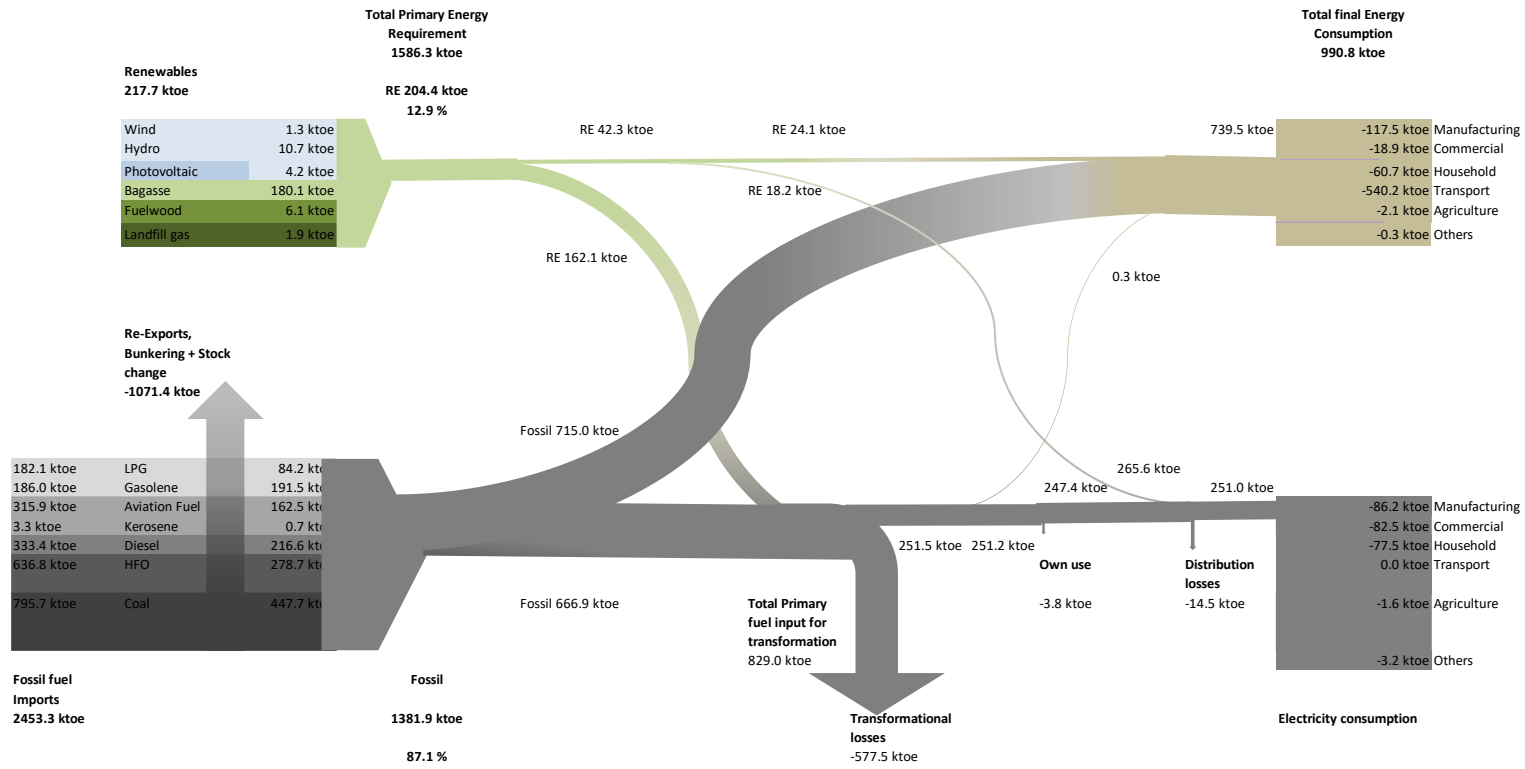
Total Primary Energy Requirement
1586.3 ktoe

RE 204.4 ktoe
12.9 %

Total final Energy Consumption
990.8 ktoe

Renewables
217.7 ktoe

| Wind | 1.3 ktoe |
|---|---|
| Hydro | 10.7 ktoe |
| Photovoltaic | 4.2 ktoe |
| Bagasse | 180.1 ktoe |
| Fuelwood | 6.1 ktoe |
| Landfill gas | 1.9 ktoe |

RE 42.3 ktoe
RE 24.1 ktoe
RE 18.2 ktoe
RE 162.1 ktoe

739.5 ktoe

| -117.5 ktoe | Manufacturing |
|---|---|
| -18.9 ktoe | Commercial |
| -60.7 ktoe | Household |
| -540.2 ktoe | Transport |
| -2.1 ktoe | Agriculture |
| -0.3 ktoe | Others |

0.3 ktoe

Re-Exports, Bunkering + Stock change
-1071.4 ktoe

Fossil 715.0 ktoe

| 182.1 ktoe | LPG | 84.2 ktoe |
|---|---|---|
| 186.0 ktoe | Gasolene | 191.5 ktoe |
| 315.9 ktoe | Aviation Fuel | 162.5 ktoe |
| 3.3 ktoe | Kerosene | 0.7 ktoe |
| 333.4 ktoe | Diesel | 216.6 ktoe |
| 636.8 ktoe | HFO | 278.7 ktoe |
| 795.7 ktoe | Coal | 447.7 ktoe |

265.6 ktoe
247.4 ktoe
251.0 ktoe
251.5 ktoe
251.2 ktoe

| -86.2 ktoe | Manufacturing |
|---|---|
| -82.5 ktoe | Commercial |
| -77.5 ktoe | Household |
| 0.0 ktoe | Transport |
| -1.6 ktoe | Agriculture |
| -3.2 ktoe | Others |

Own use
-3.8 ktoe

Distribution losses
-14.5 ktoe

Fossil 666.9 ktoe

Total Primary fuel input for transformation
829.0 ktoe

Fossil fuel Imports
2453.3 ktoe

Fossil
1381.9 ktoe
87.1 %

Transformational losses
-577.5 ktoe

Electricity consumption